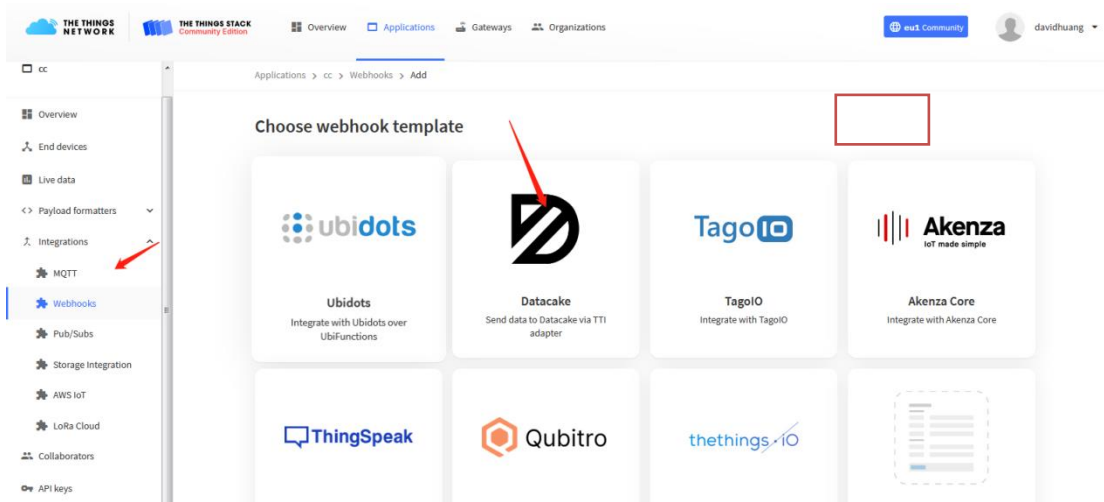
THE THINGS NETWORK
THE THINGS STACK
Community Edition
Overview
Applications
Gateways
Organizations
eu1 Community
davidhuang

cc
Overview
End devices
Live data
Payload formatters
Integrations
MQTT
Webhooks
Pub/Subs
Storage Integration
AWS IoT
LoRa Cloud
Collaborators
API keys

Applications > cc > Webhooks > Add

Choose webhook template

ubidots
Ubidots
Integrate with Ubidots over UbiFunctions

Datacake
Send data to Datacake via TTI adapter

TagoIO
TagoIO
Integrate with TagoIO

Akenza
IoT made simple
Akenza Core
Integrate with Akenza Core

ThingSpeak

Qubitro

thethings.iO